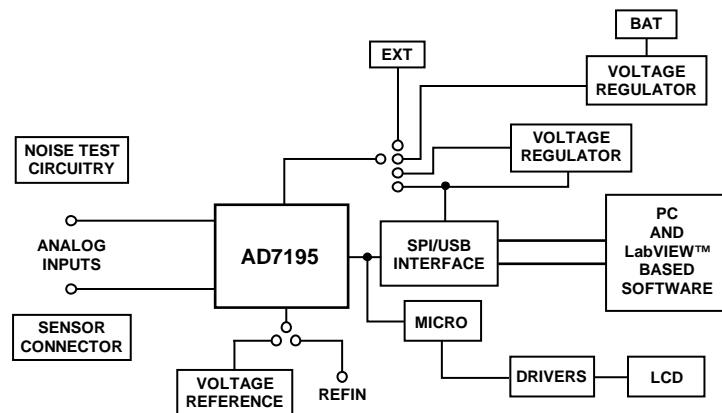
BAT

EXT

VOLTAGE REGULATOR

VOLTAGE REGULATOR

NOISE TEST CIRCUITRY

ANALOG INPUTS

AD7195

SPI/USB INTERFACE

PC AND LabVIEW™ BASED SOFTWARE

SENSOR CONNECTOR

MICRO

DRIVERS

LCD

VOLTAGE REFERENCE

REFIN